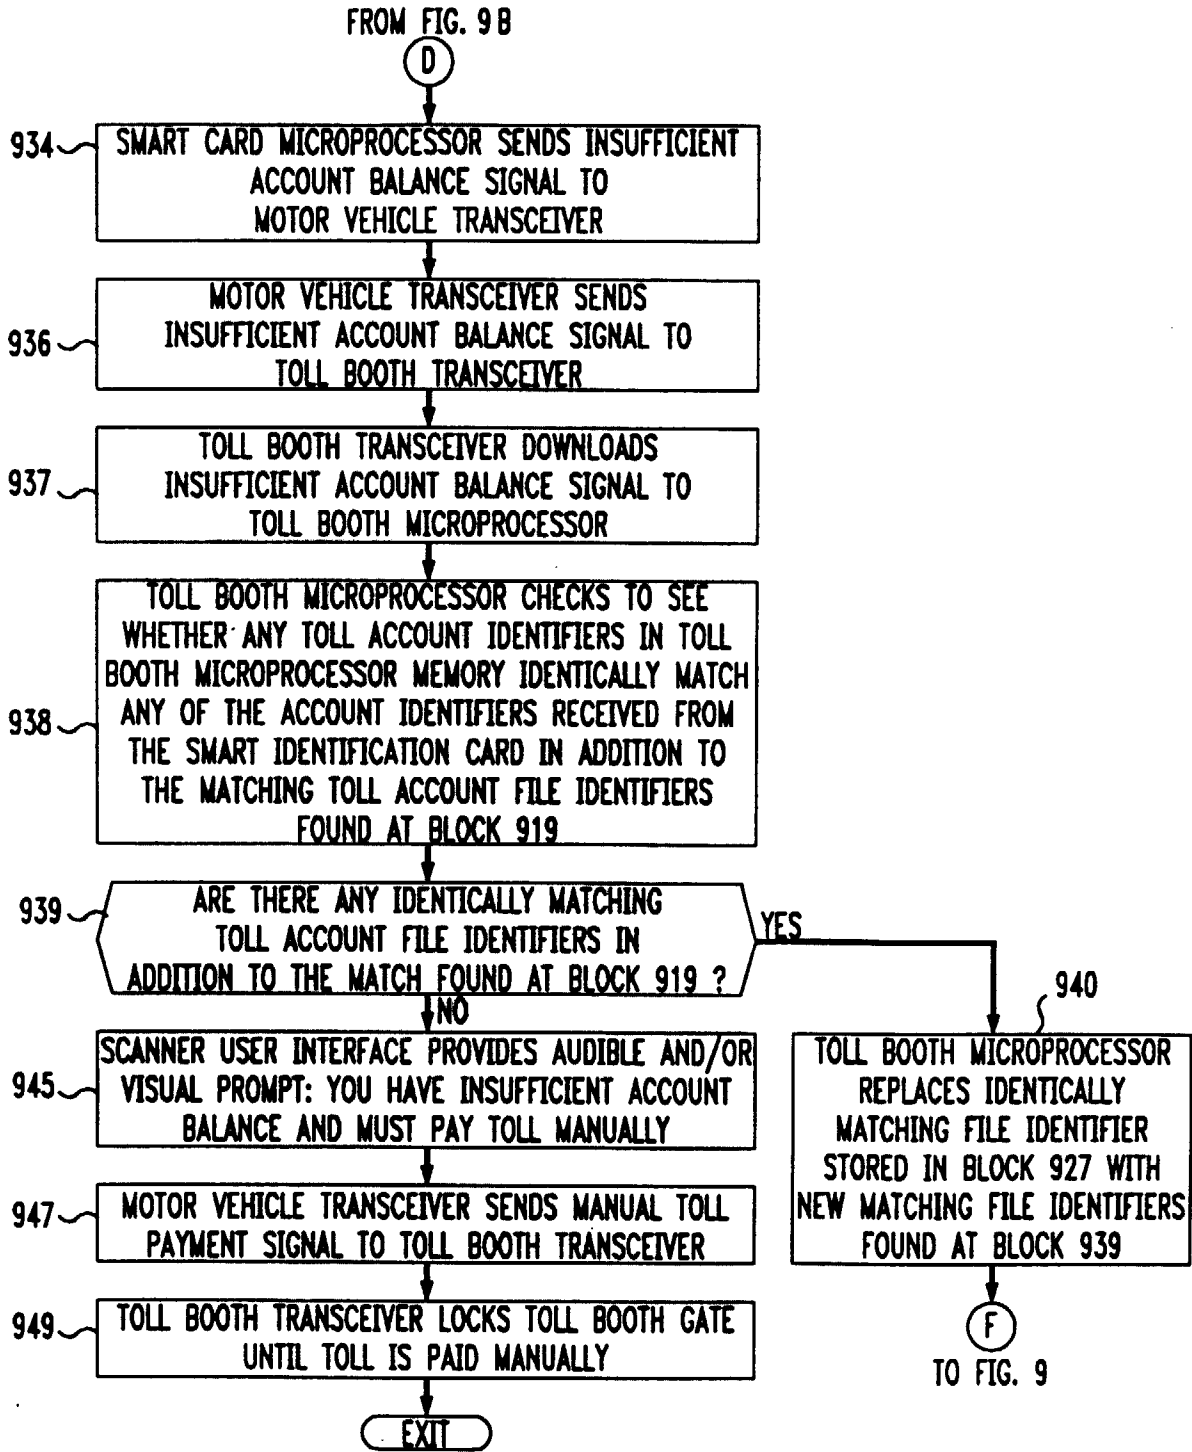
FROM FIG. 9B

D

934 SMART CARD MICROPROCESSOR SENDS INSUFFICIENT ACCOUNT BALANCE SIGNAL TO MOTOR VEHICLE TRANSCEIVER

936 MOTOR VEHICLE TRANSCEIVER SENDS INSUFFICIENT ACCOUNT BALANCE SIGNAL TO TOLL BOOTH TRANSCEIVER

937 TOLL BOOTH TRANSCEIVER DOWNLOADS INSUFFICIENT ACCOUNT BALANCE SIGNAL TO TOLL BOOTH MICROPROCESSOR

938 TOLL BOOTH MICROPROCESSOR CHECKS TO SEE WHETHER ANY TOLL ACCOUNT IDENTIFIERS IN TOLL BOOTH MICROPROCESSOR MEMORY IDENTICALLY MATCH ANY OF THE ACCOUNT IDENTIFIERS RECEIVED FROM THE SMART IDENTIFICATION CARD IN ADDITION TO THE MATCHING TOLL ACCOUNT FILE IDENTIFIERS FOUND AT BLOCK 919

939 ARE THERE ANY IDENTICALLY MATCHING TOLL ACCOUNT FILE IDENTIFIERS IN ADDITION TO THE MATCH FOUND AT BLOCK 919 ?

YES

NO

940 TOLL BOOTH MICROPROCESSOR REPLACES IDENTICALLY MATCHING FILE IDENTIFIER STORED IN BLOCK 927 WITH NEW MATCHING FILE IDENTIFIERS FOUND AT BLOCK 939

F

TO FIG. 9

945 SCANNER USER INTERFACE PROVIDES AUDIBLE AND/OR VISUAL PROMPT: YOU HAVE INSUFFICIENT ACCOUNT BALANCE AND MUST PAY TOLL MANUALLY

947 MOTOR VEHICLE TRANSCEIVER SENDS MANUAL TOLL PAYMENT SIGNAL TO TOLL BOOTH TRANSCEIVER

949 TOLL BOOTH TRANSCEIVER LOCKS TOLL BOOTH GATE UNTIL TOLL IS PAID MANUALLY

EXIT